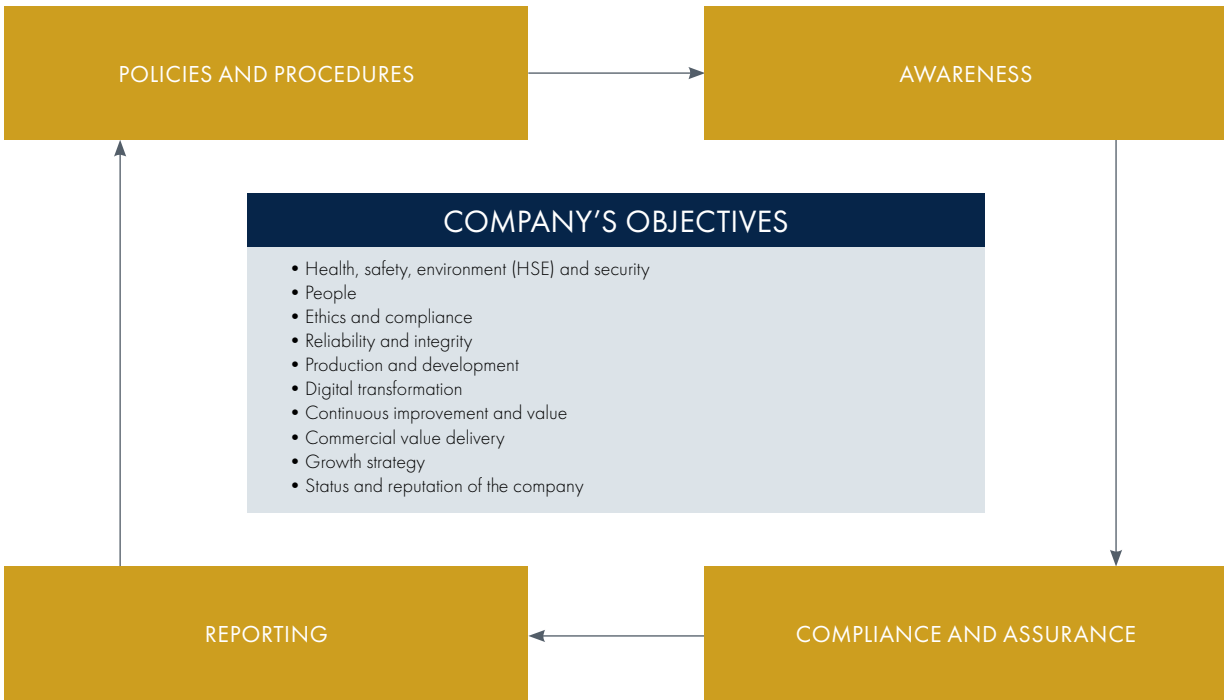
POLICIES AND PROCEDURES

AWARENESS

COMPANY'S OBJECTIVES

• Health, safety, environment (HSE) and security
• People
• Ethics and compliance
• Reliability and integrity
• Production and development
• Digital transformation
• Continuous improvement and value
• Commercial value delivery
• Growth strategy
• Status and reputation of the company

REPORTING

COMPLIANCE AND ASSURANCE